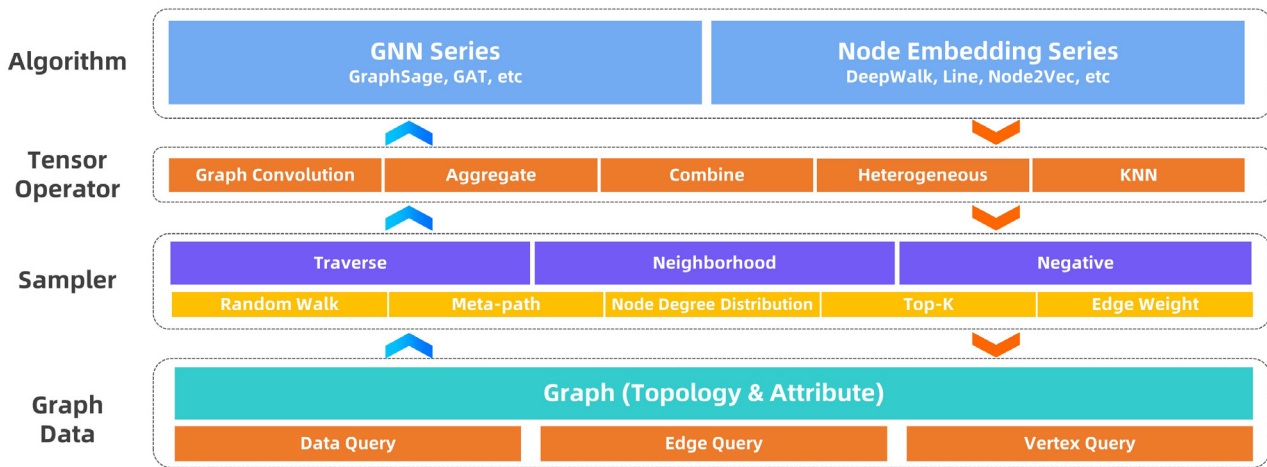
Algorithm

GNN Series
GraphSage, GAT, etc

Node Embedding Series
DeepWalk, Line, Node2Vec, etc

Tensor Operator

Graph Convolution | Aggregate | Combine | Heterogeneous | KNN

Sampler

Traverse | Neighborhood | Negative

Random Walk | Meta-path | Node Degree Distribution | Top-K | Edge Weight

Graph Data

Graph (Topology & Attribute)

Data Query | Edge Query | Vertex Query